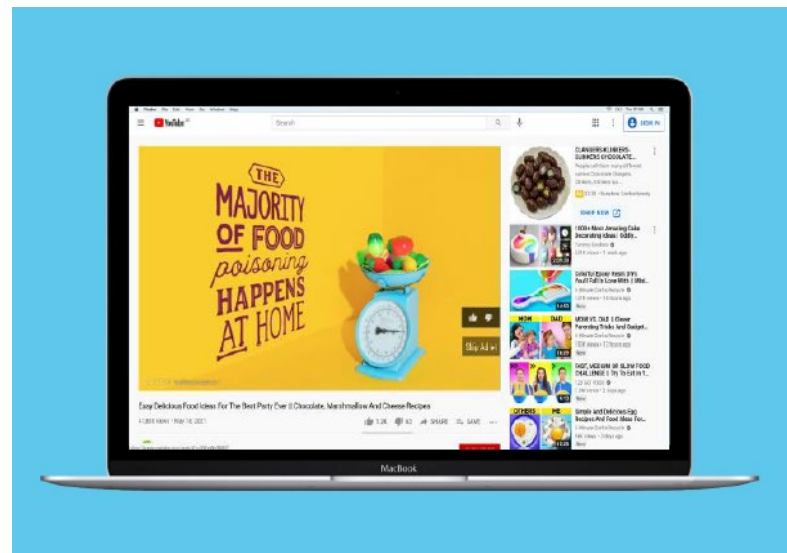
YouTube

Search

SIGN IN

THE MAJORITY OF FOOD poisoning HAPPENS AT HOME

Skip Ad

Easy Delicious Food Ideas For The Best Party Ever || Chocolate, Marshmallow And Cheese Recipes

1.2K 62 SHARE SAVE

CLUNKERS KLUNKERS SLUNKERS CHOCOLATE...

SHOP NOW

100+ Most Amazing Cake Decorating Ideas

Solid for Easter Treats DIY Fault To Love With

MOM VS. DAD

EAT, REVIEW OR SLIM FOOD CHALLENGE

OTHERS ME

Simple and Delicious Egg Recipes And Food Ideas For...

MacBook